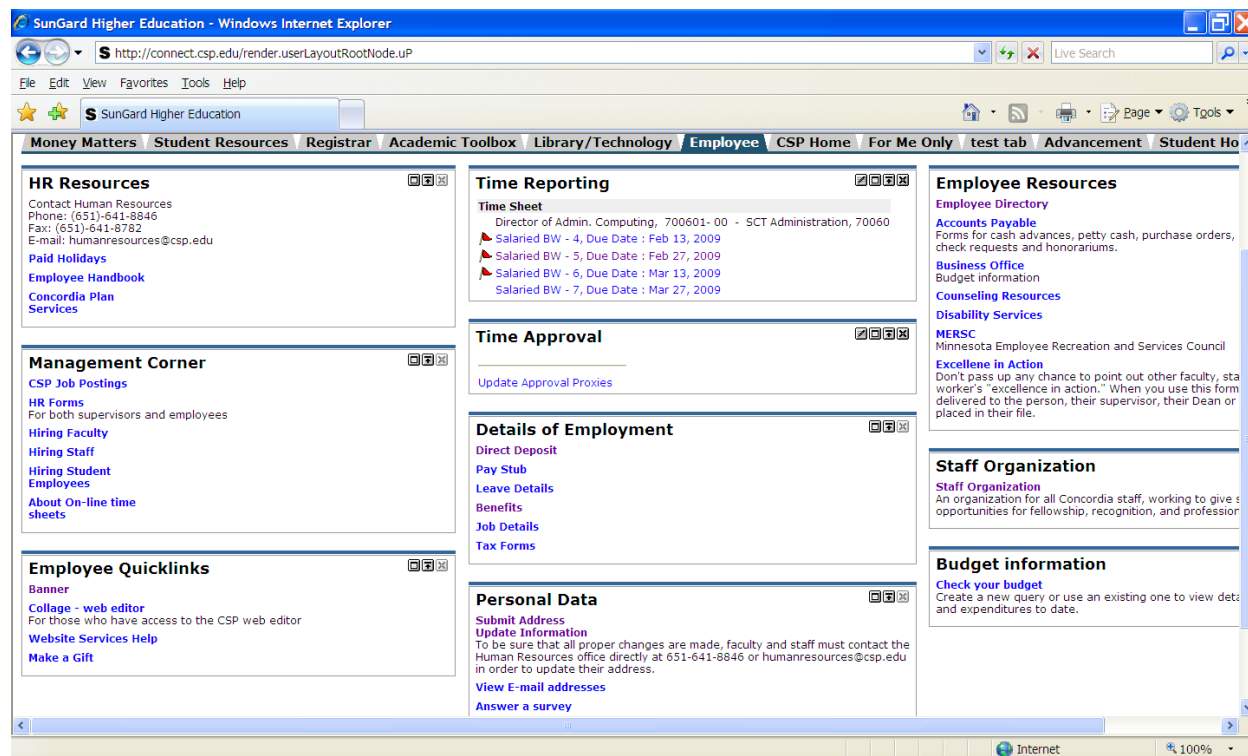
SunGard Higher Education - Windows Internet Explorer

http://connect.csp.edu/render.userLayoutRootNode.uP

Live Search

File Edit View Favorites Tools Help

SunGard Higher Education

Page ▾ Tools ▾

Money Matters | Student Resources | Registrar | Academic Toolbox | Library/Technology | Employee | CSP Home | For Me Only | test tab | Advancement | Student Ho

HR Resources

Contact Human Resources
Phone: (651)-641-8846
Fax: (651)-641-8782
E-mail: humanresources@csp.edu

Paid Holidays

Employee Handbook

Concordia Plan Services

Management Corner

CSP Job Postings

HR Forms
For both supervisors and employees

Hiring Faculty

Hiring Staff

Hiring Student Employees

About On-line time sheets

Employee Quicklinks

Banner

Collage - web editor
For those who have access to the CSP web editor

Website Services Help

Make a Gift

Time Reporting

Time Sheet

Director of Admin. Computing, 700601- 00 - SCT Administration, 70060

Salaried BW - 4, Due Date : Feb 13, 2009
Salaried BW - 5, Due Date : Feb 27, 2009
Salaried BW - 6, Due Date : Mar 13, 2009
Salaried BW - 7, Due Date : Mar 27, 2009

Time Approval

Update Approval Proxies

Details of Employment

Direct Deposit

Pay Stub

Leave Details

Benefits

Job Details

Tax Forms

Personal Data

Submit Address

Update Information
To be sure that all proper changes are made, faculty and staff must contact the Human Resources office directly at 651-641-8846 or humanresources@csp.edu in order to update their address.

View E-mail addresses

Answer a survey

Employee Resources

Employee Directory

Accounts Payable
Forms for cash advances, petty cash, purchase orders, check requests and honorariums.

Business Office
Budget information

Counseling Resources

Disability Services

MERSC
Minnesota Employee Recreation and Services Council

Excellence in Action
Don't pass up any chance to point out other faculty, sta worker's "excellence in action." When you use this form delivered to the person, their supervisor, their Dean or placed in their file.

Staff Organization

Staff Organization
An organization for all Concordia staff, working to give s opportunities for fellowship, recognition, and profession

Budget information

Check your budget
Create a new query or use an existing one to view deta and expenditures to date.

Internet

100%